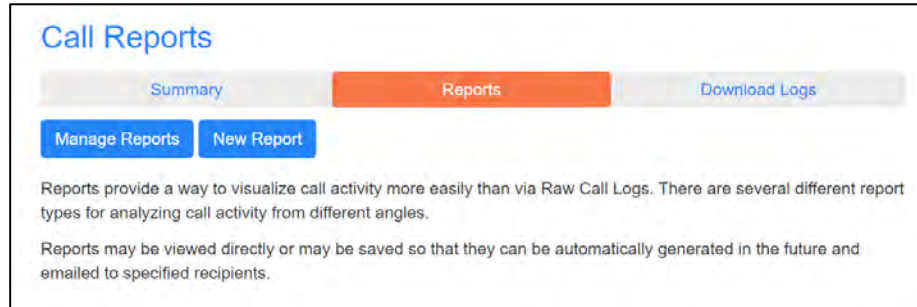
Call Reports

Summary

Reports

Download Logs

Manage Reports

New Report

Reports provide a way to visualize call activity more easily than via Raw Call Logs. There are several different report types for analyzing call activity from different angles.

Reports may be viewed directly or may be saved so that they can be automatically generated in the future and emailed to specified recipients.